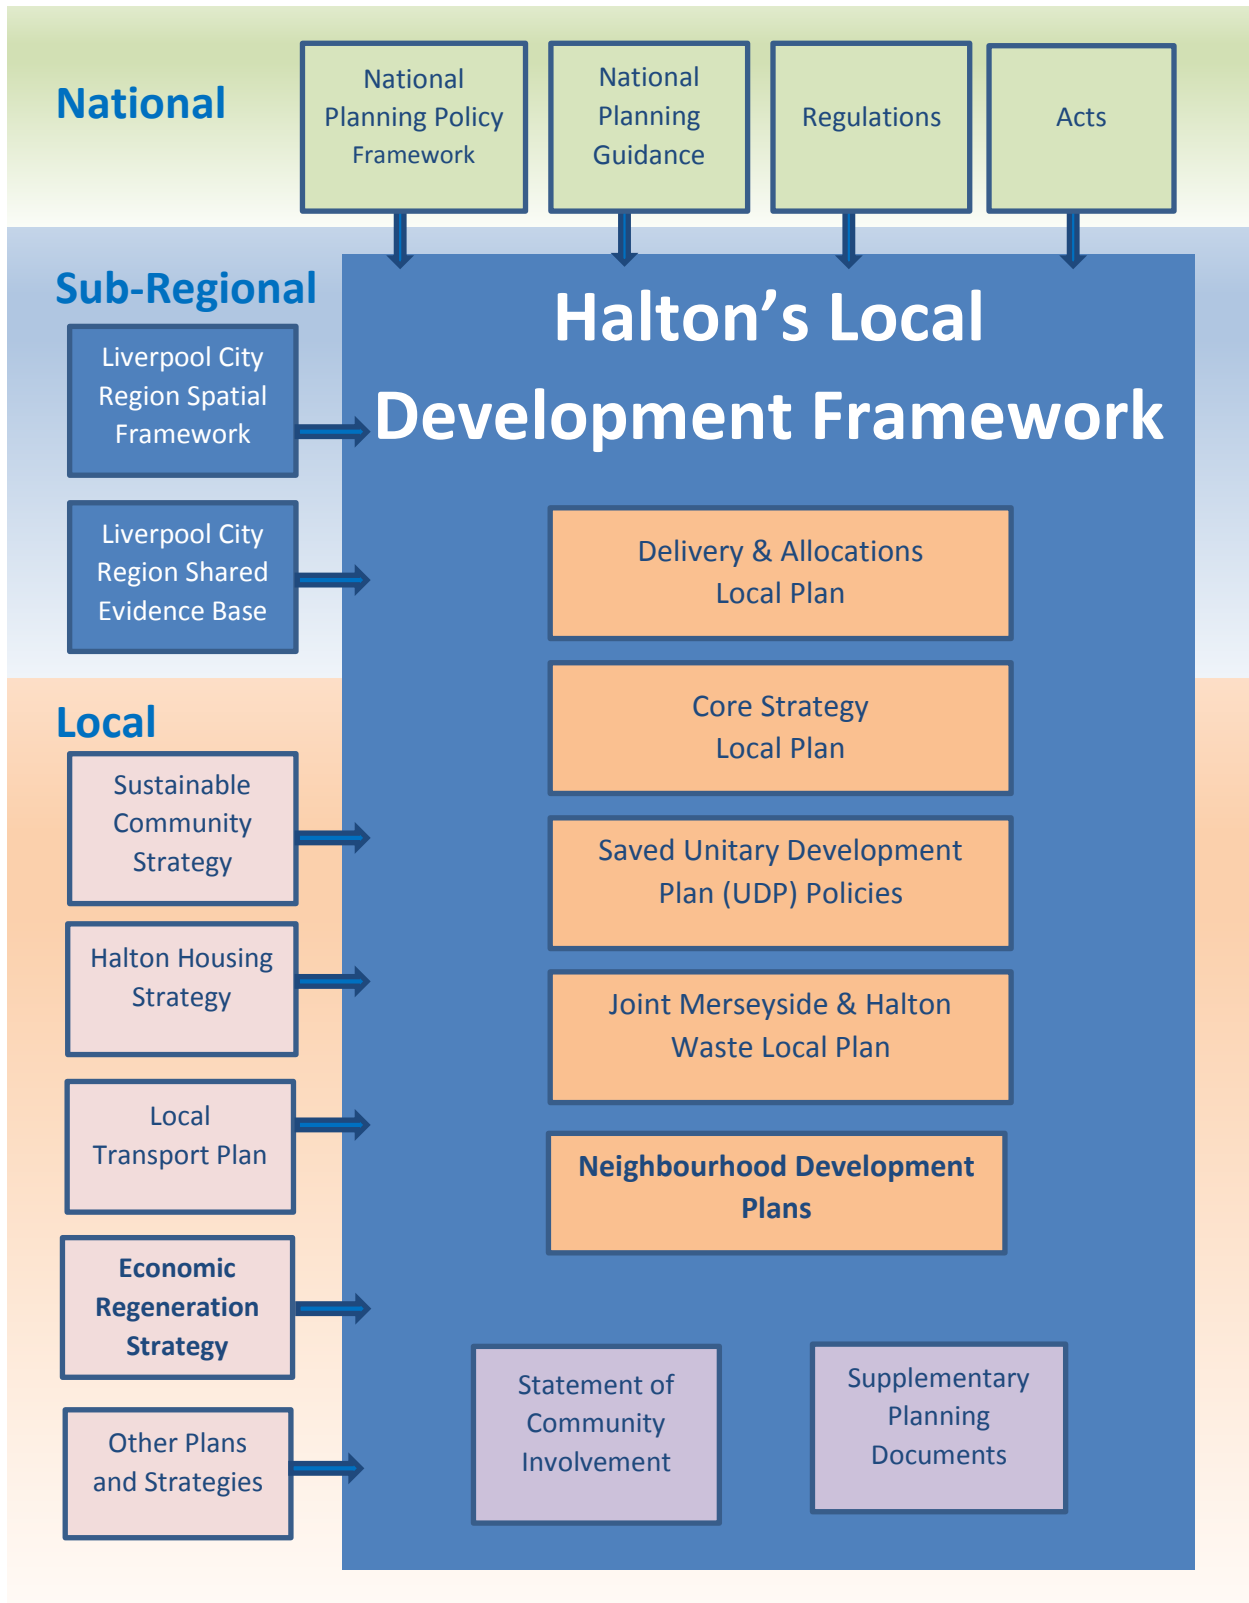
National

National Planning Policy Framework

National Planning Guidance

Regulations

Acts

Sub-Regional

Liverpool City Region Spatial Framework

Liverpool City Region Shared Evidence Base

Halton's Local Development Framework

Delivery & Allocations Local Plan

Core Strategy Local Plan

Saved Unitary Development Plan (UDP) Policies

Joint Merseyside & Halton Waste Local Plan

Neighbourhood Development Plans

Local

Sustainable Community Strategy

Halton Housing Strategy

Local Transport Plan

Economic Regeneration Strategy

Other Plans and Strategies

Statement of Community Involvement

Supplementary Planning Documents